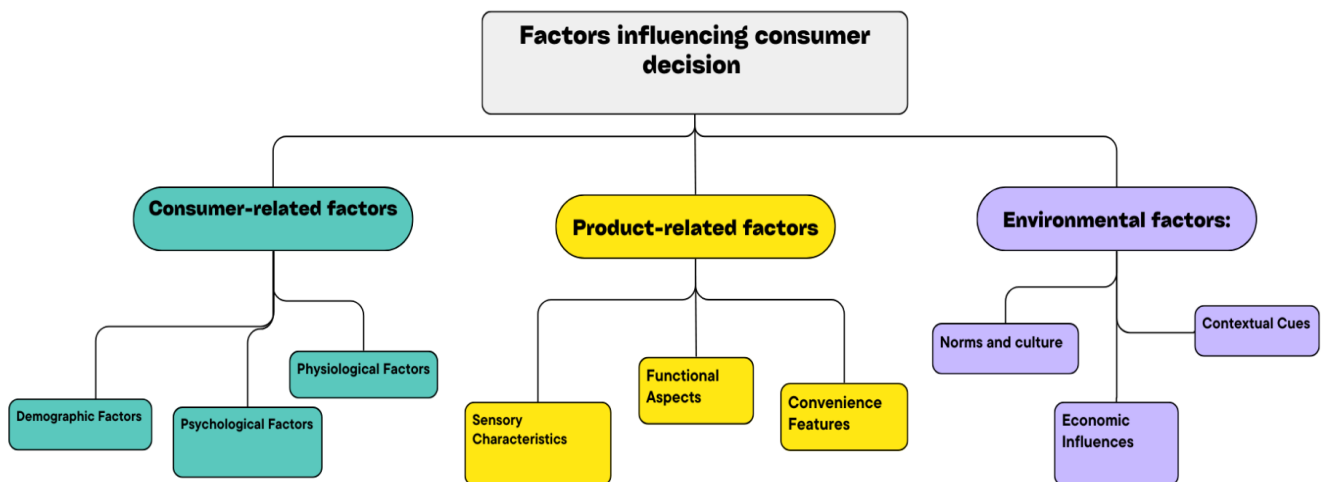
Factors influencing consumer decision

Consumer-related factors

Product-related factors

Environmental factors:

Demographic Factors

Psychological Factors

Physiological Factors

Sensory Characteristics

Functional Aspects

Convenience Features

Norms and culture

Economic Influences

Contextual Cues